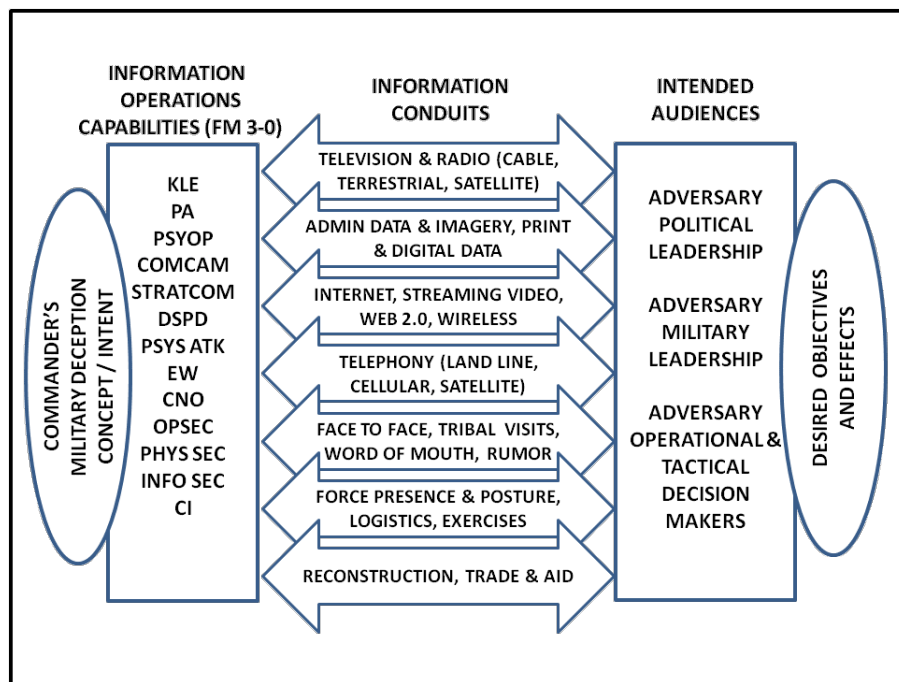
INFORMATION OPERATIONS CAPABILITIES (FM 3-0)

INFORMATION CONDUITS

INTENDED AUDIENCES

COMMANDER'S MILITARY DECEPTION CONCEPT / INTENT

KLE
PA
PSYOP
COMCAM
STRATCOM
DSPD
PSYS ATK
EW
CNO
OPSEC
PHYS SEC
INFO SEC
CI

TELEVISION & RADIO (CABLE, TERRESTRIAL, SATELLITE)

ADMIN DATA & IMAGERY, PRINT & DIGITAL DATA

INTERNET, STREAMING VIDEO, WEB 2.0, WIRELESS

TELEPHONY (LAND LINE, CELLULAR, SATELLITE)

FACE TO FACE, TRIBAL VISITS, WORD OF MOUTH, RUMOR

FORCE PRESENCE & POSTURE, LOGISTICS, EXERCISES

RECONSTRUCTION, TRADE & AID

ADVERSARY POLITICAL LEADERSHIP

ADVERSARY MILITARY LEADERSHIP

ADVERSARY OPERATIONAL & TACTICAL DECISION MAKERS

DESIRED OBJECTIVES AND EFFECTS